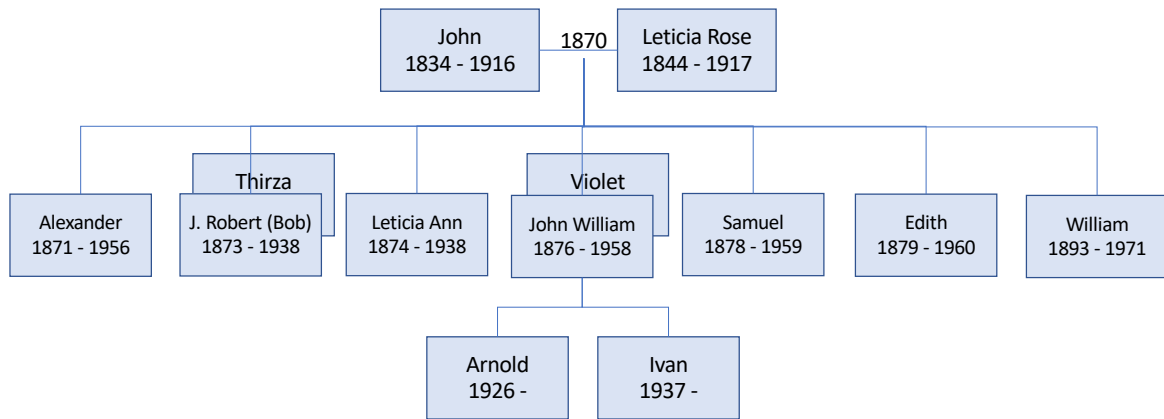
John
1834 - 1916

1870

Leticia Rose
1844 - 1917

Alexander
1871 - 1956

Thirza

J. Robert (Bob)
1873 - 1938

Leticia Ann
1874 - 1938

Violet

John William
1876 - 1958

Samuel
1878 - 1959

Edith
1879 - 1960

William
1893 - 1971

Arnold
1926 -

Ivan
1937 -